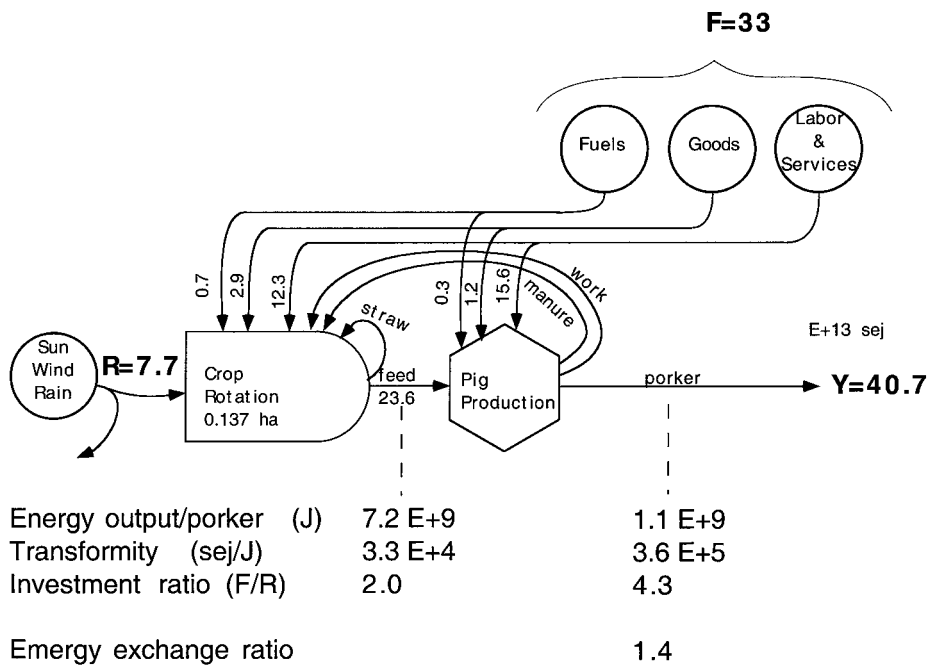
F=33

Fuels

Goods

Labor & Services

0.7

2.9

12.3

0.3

1.2

15.6

manure

work

straw

E+13 sej

Sun Wind Rain

R=7.7

Crop Rotation 0.137 ha

feed 23.6

Pig Production

porker

Y=40.7

| | | |
|---|---|---|
| Energy output/porker (J) | 7.2 E+9 | 1.1 E+9 |
| Transformity (sej/J) | 3.3 E+4 | 3.6 E+5 |
| Investment ratio (F/R) | 2.0 | 4.3 |
| Emergy exchange ratio | | 1.4 |